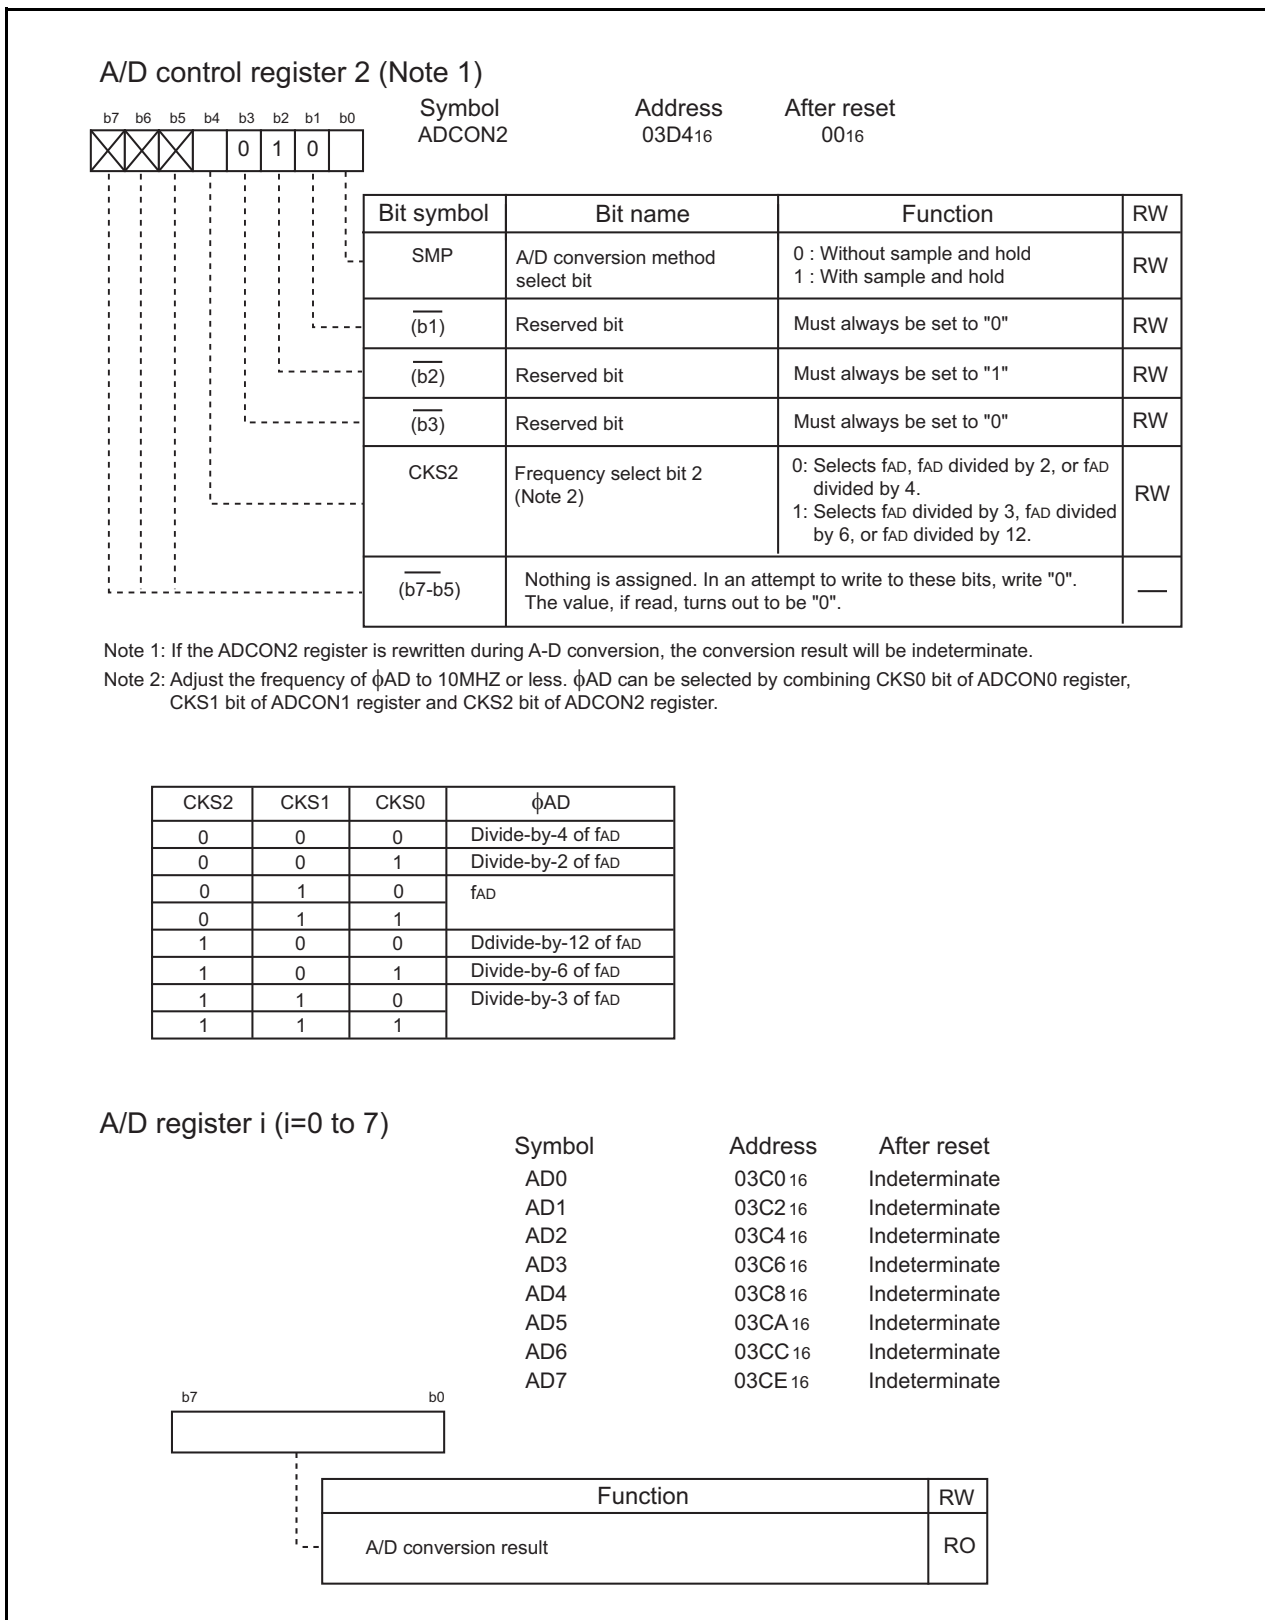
A/D control register 2 (Note 1)

b7 b6 b5 b4 b3 b2 b1 b0

0 1 0

Symbol ADCON2

Address 03D4$_{16}$

After reset 00$_{16}$

| Bit symbol | Bit name | Function | RW |
|---|---|---|---|
| SMP | A/D conversion method select bit | 0 : Without sample and hold<br>1 : With sample and hold | RW |
| $\overline{(b1)}$ | Reserved bit | Must always be set to "0" | RW |
| $\overline{(b2)}$ | Reserved bit | Must always be set to "1" | RW |
| $\overline{(b3)}$ | Reserved bit | Must always be set to "0" | RW |
| CKS2 | Frequency select bit 2 (Note 2) | 0: Selects fAD, fAD divided by 2, or fAD divided by 4.<br>1: Selects fAD divided by 3, fAD divided by 6, or fAD divided by 12. | RW |
| $\overline{(b7-b5)}$ | Nothing is assigned. In an attempt to write to these bits, write "0". The value, if read, turns out to be "0". | | — |

Note 1: If the ADCON2 register is rewritten during A-D conversion, the conversion result will be indeterminate.

Note 2: Adjust the frequency of ϕAD to 10MHZ or less. ϕAD can be selected by combining CKS0 bit of ADCON0 register, CKS1 bit of ADCON1 register and CKS2 bit of ADCON2 register.

| CKS2 | CKS1 | CKS0 | ϕAD |
|---|---|---|---|
| 0 | 0 | 0 | Divide-by-4 of fAD |
| 0 | 0 | 1 | Divide-by-2 of fAD |
| 0 | 1 | 0 | fAD |
| 0 | 1 | 1 | |
| 1 | 0 | 0 | Ddivide-by-12 of fAD |
| 1 | 0 | 1 | Divide-by-6 of fAD |
| 1 | 1 | 0 | Divide-by-3 of fAD |
| 1 | 1 | 1 | |

A/D register i (i=0 to 7)

| Symbol | Address | After reset |
|---|---|---|
| AD0 | 03C0$_{16}$ | Indeterminate |
| AD1 | 03C2$_{16}$ | Indeterminate |
| AD2 | 03C4$_{16}$ | Indeterminate |
| AD3 | 03C6$_{16}$ | Indeterminate |
| AD4 | 03C8$_{16}$ | Indeterminate |
| AD5 | 03CA$_{16}$ | Indeterminate |
| AD6 | 03CC$_{16}$ | Indeterminate |
| AD7 | 03CE$_{16}$ | Indeterminate |

b7 b0

| Function | RW |
|---|---|
| A/D conversion result | RO |